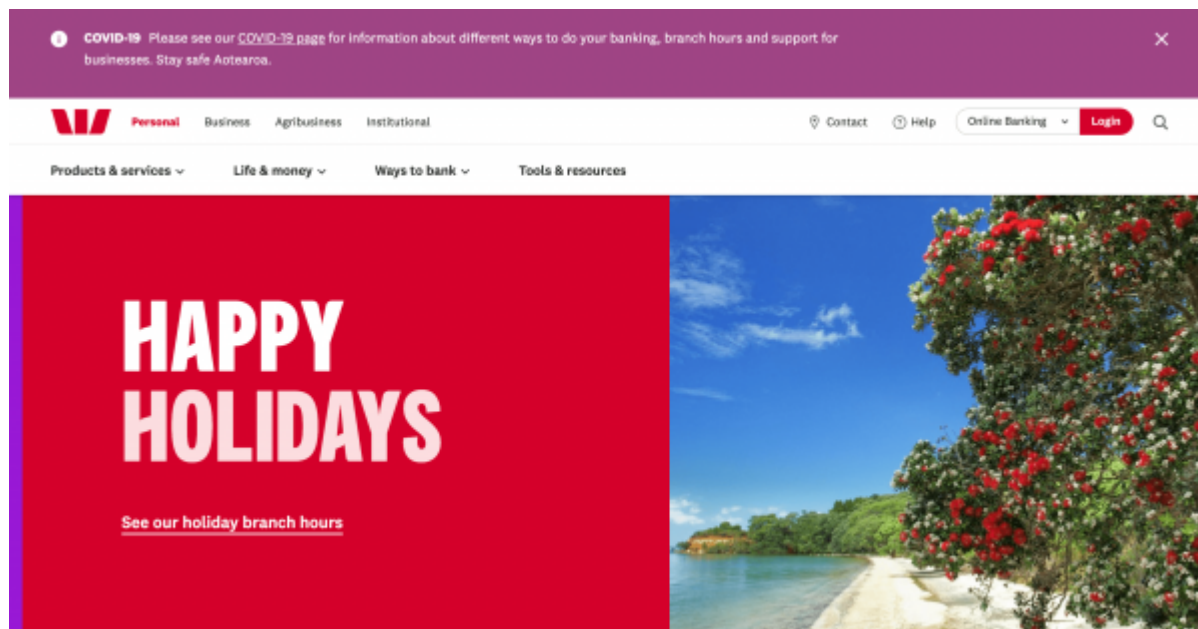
COVID-19 Please see our COVID-19 page for information about different ways to do your banking, branch hours and support for businesses. Stay safe Aotearoa.

Personal Business Agribusiness Institutional

Contact Help Online Banking Login

Products & services Life & money Ways to bank Tools & resources

HAPPY HOLIDAYS

See our holiday branch hours